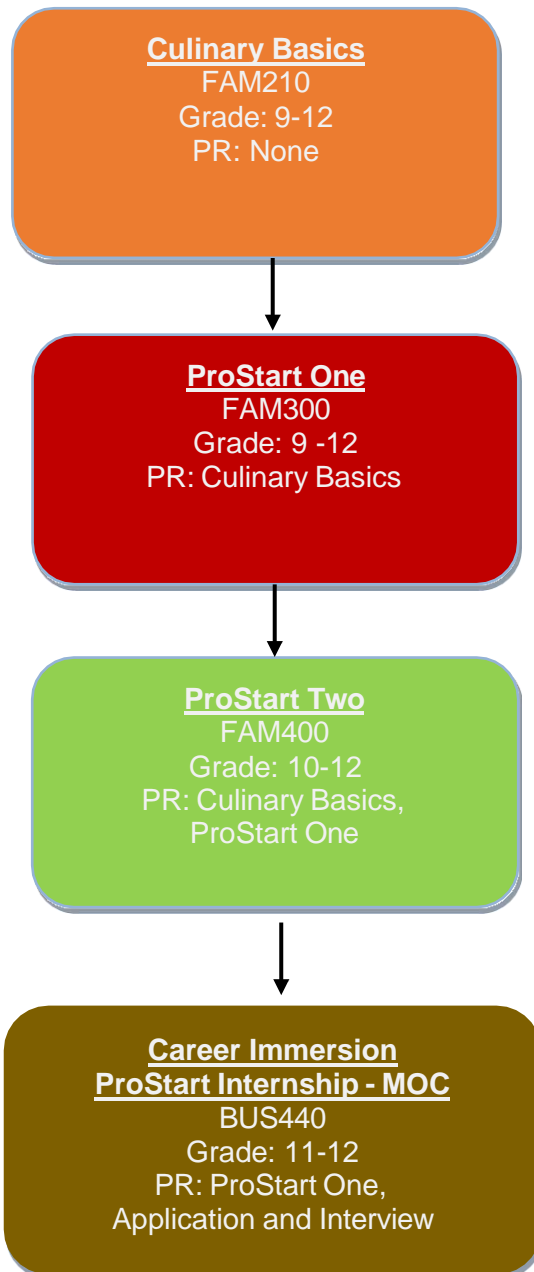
Culinary Basics
FAM210
Grade: 9-12
PR: None

ProStart One
FAM300
Grade: 9 -12
PR: Culinary Basics

ProStart Two
FAM400
Grade: 10-12
PR: Culinary Basics, ProStart One

Career Immersion
ProStart Internship - MOC
BUS440
Grade: 11-12
PR: ProStart One, Application and Interview